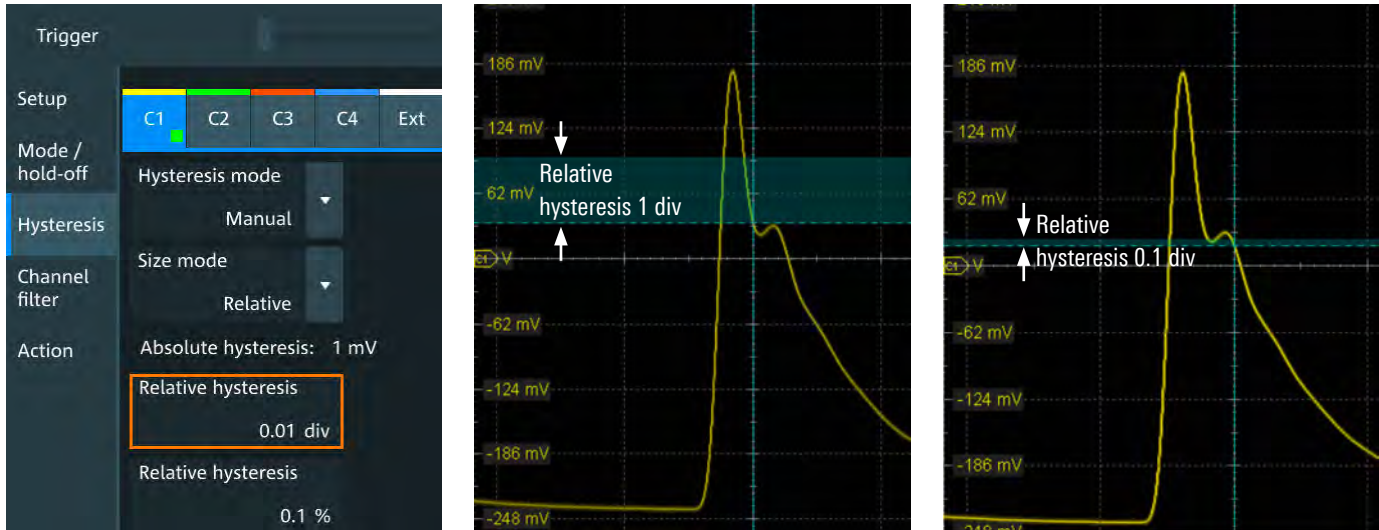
Trigger

Setup

Mode / hold-off

Hysteresis

Channel filter

Action

C1 C2 C3 C4 Ext

Hysteresis mode

Manual

Size mode

Relative

Absolute hysteresis: 1 mV

Relative hysteresis

0.01 div

Relative hysteresis

0.1 %

186 mV
124 mV
62 mV
C1 V
-62 mV
-124 mV
-186 mV
-248 mV

Relative hysteresis 1 div

186 mV
124 mV
62 mV
C1 V
-62 mV
-124 mV
-186 mV

Relative hysteresis 0.1 div